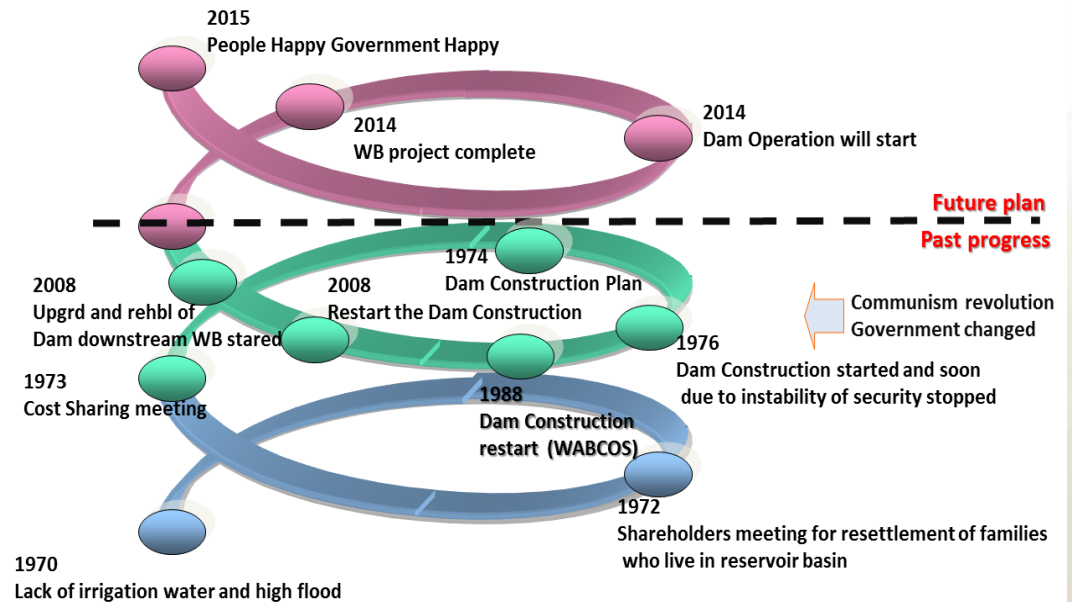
2015
People Happy Government Happy

2014
WB project complete

2014
Dam Operation will start

Future plan

Past progress

1974
Dam Construction Plan

2008
Upgrd and rehbl of Dam downstream WB stared

2008
Restart the Dam Construction

Communism revolution Government changed

1976
Dam Construction started and soon due to instability of security stopped

1973
Cost Sharing meeting

1988
Dam Construction restart (WABCOS)

1972
Shareholders meeting for resettlement of families who live in reservoir basin

1970
Lack of irrigation water and high flood